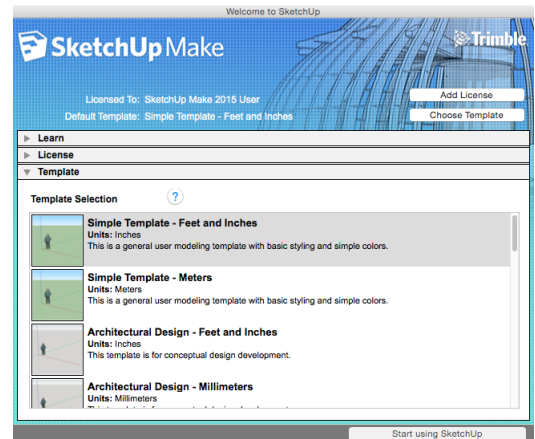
Welcome to SketchUp

SketchUp Make

Trimble

Licensed To: SketchUp Make 2015 User

Default Template: Simple Template - Feet and Inches

Add License

Choose Template

Learn

License

Template

Template Selection

?

Simple Template - Feet and Inches
Units: Inches
This is a general user modeling template with basic styling and simple colors.

Simple Template - Meters
Units: Meters
This is a general user modeling template with basic styling and simple colors.

Architectural Design - Feet and Inches
Units: Inches
This template is for conceptual design development.

Architectural Design - Millimeters
Units: Millimeters
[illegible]

Start using SketchUp